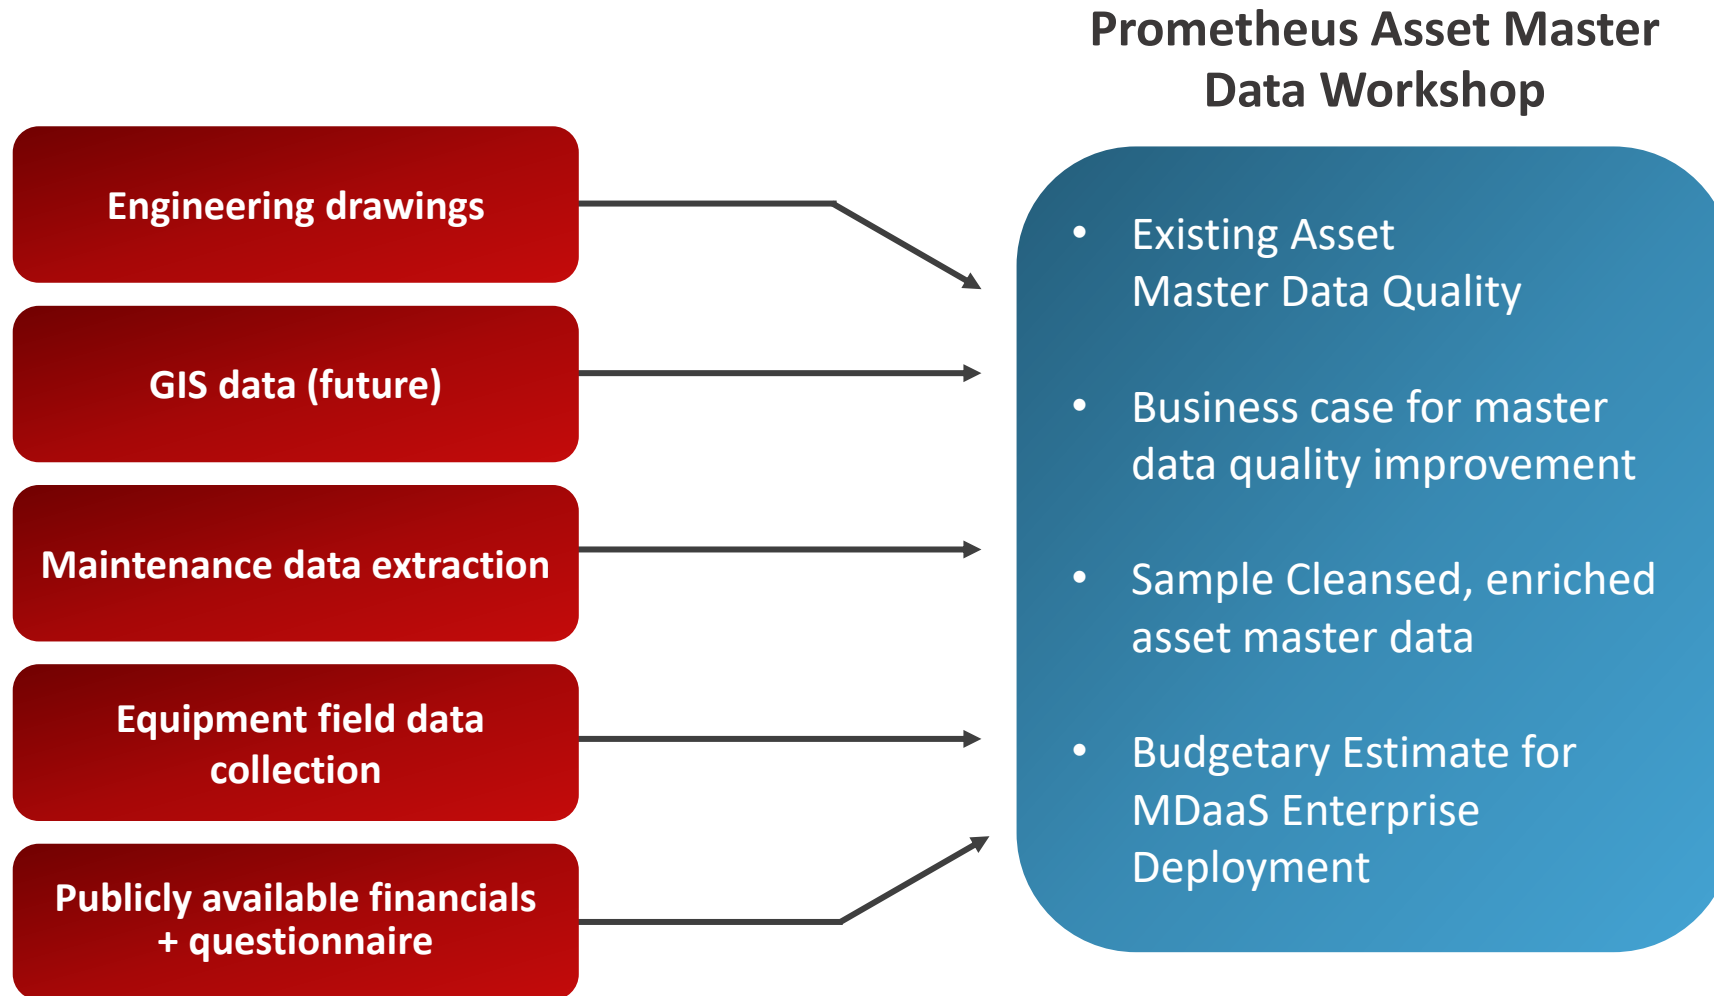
Engineering drawings

GIS data (future)

Maintenance data extraction

Equipment field data collection

Publicly available financials + questionnaire

Prometheus Asset Master Data Workshop

- Existing Asset Master Data Quality
- Business case for master data quality improvement
- Sample Cleansed, enriched asset master data
- Budgetary Estimate for MDaaS Enterprise Deployment